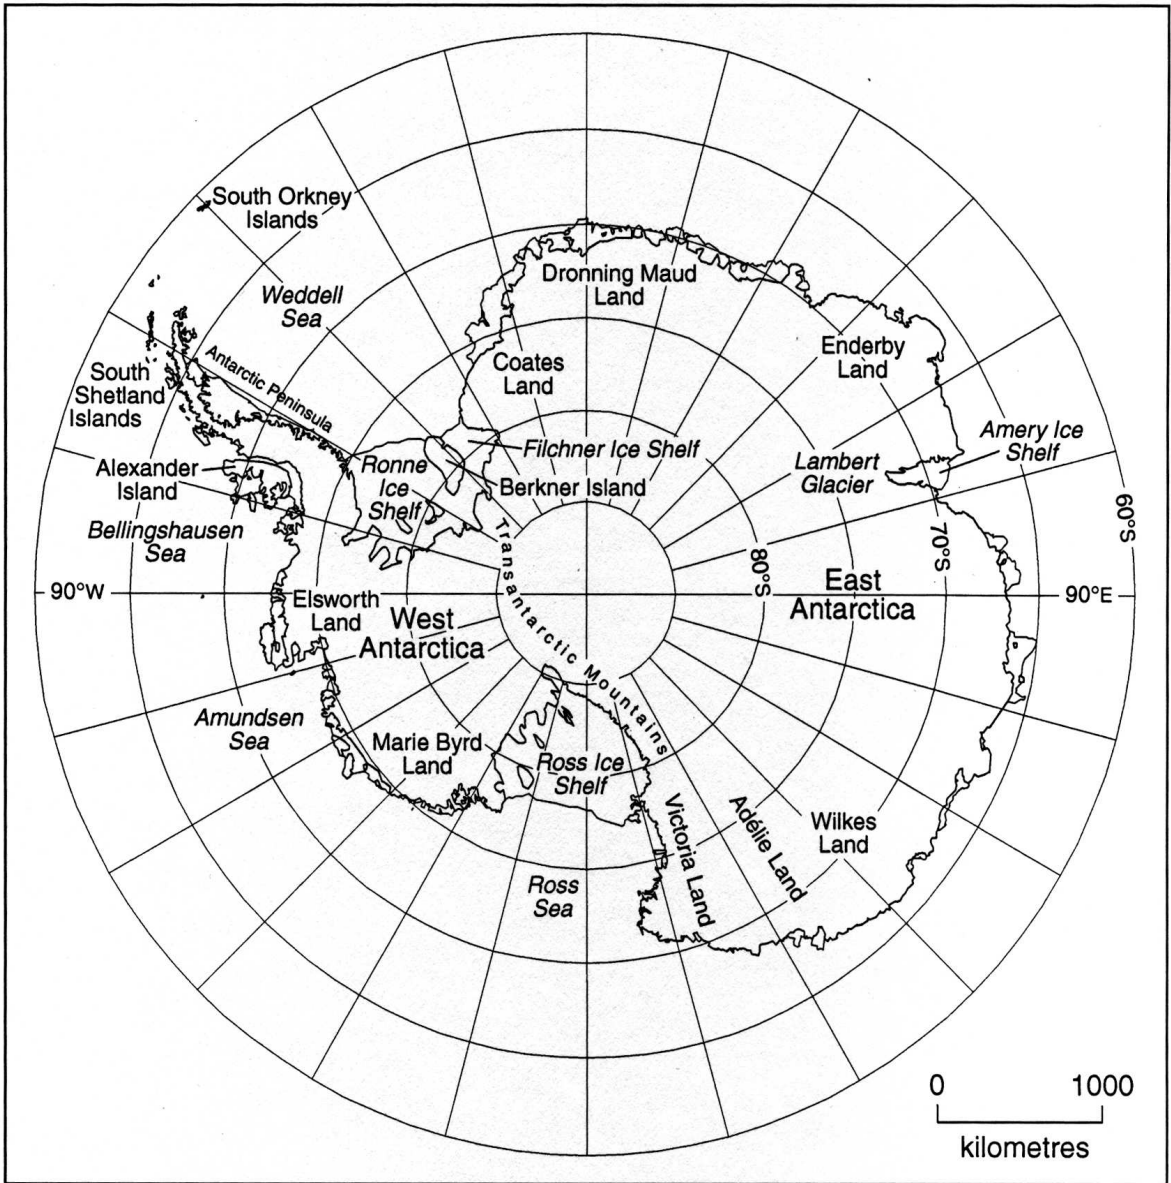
South Orkney Islands

Weddell Sea

Dronning Maud Land

Coates Land

Enderby Land

South Shetland Islands

Antarctic Peninsula

Filchner Ice Shelf

Amery Ice Shelf

Alexander Island

Ronne Ice Shelf

Berkner Island

Lambert Glacier

Bellingshausen Sea

Transantarctic Mountains

80°S

70°S

60°S

90°W

Elsworth Land

West Antarctica

East Antarctica

90°E

Amundsen Sea

Marie Byrd Land

Ross Ice Shelf

Victoria Land

Adélie Land

Wilkes Land

Ross Sea

0 1000

kilometres